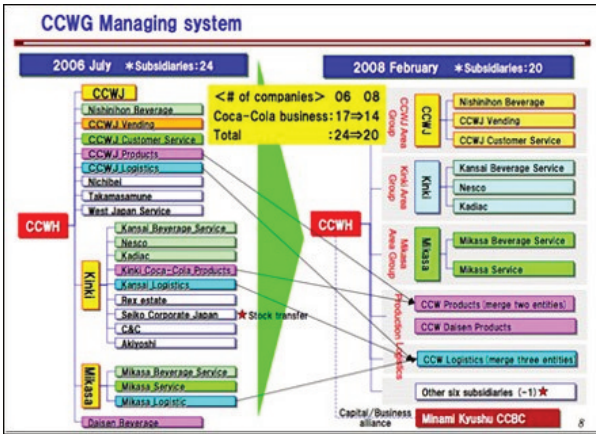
CCWG Managing system

2006 July ＊Subsidiaries: 24

CCWJ
Nishinihon Beverage
CCWJ Vending
CCWJ Customer Service
CCWJ Products
CCWJ Logistics
Nichibei
Takamasamune
West Japan Service

CCWH

Kinki
Kansai Beverage Service
Nesco
Kadiac
Kinki Coca-Cola Products
Kansai Logistics
Rex estate
Seiko Corporate Japan
C&C
Akiyoshi

★ Stock transfer

Mikasa
Mikasa Beverage Service
Mikasa Service
Mikasa Logistic

Daisen Beverage

<# of companies> 06 08
Coca-Cola business: 17⇒14
Total : 24⇒20

2008 February ＊Subsidiaries: 20

CCWH

CCWJ Area Group
CCWJ
Nishinihon Beverage
CCWJ Vending
CCWJ Customer Service

Kinki Area Group
Kinki
Kansai Beverage Service
Nesco
Kadiac

Mikasa Area Group
Mikasa
Mikasa Beverage Service
Mikasa Service

Production Logistics
CCW Products (merge two entities)
CCW Daisen Products
CCW Logistics (merge three entities)

Other six subsidiaries (−1) ★

Capital/Business alliance
Minami Kyushu CCBC

8